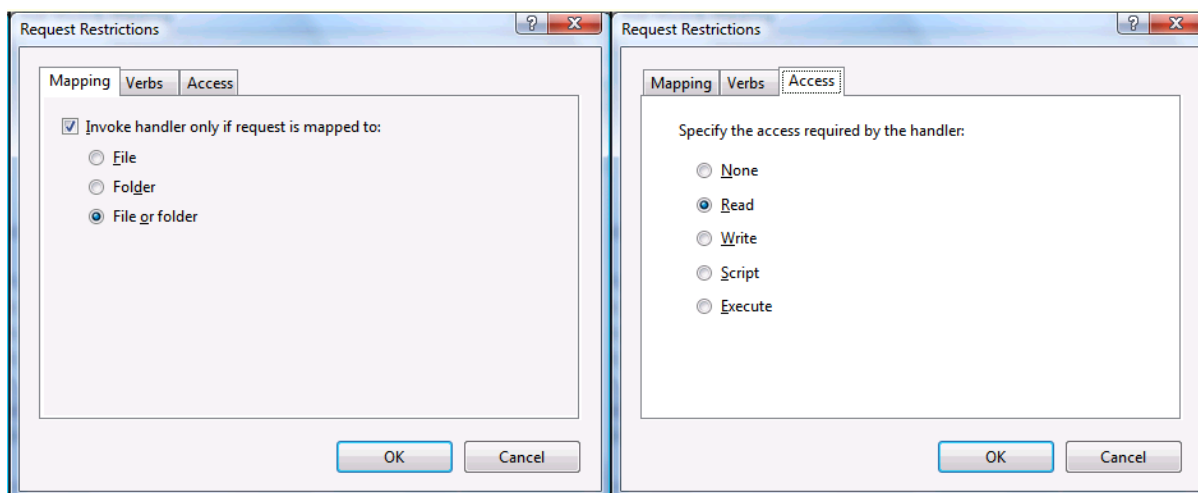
Request Restrictions

?

X

Mapping

Verbs

Access

Invoke handler only if request is mapped to:

File

Folder

File or folder

OK

Cancel

Request Restrictions

?

X

Mapping

Verbs

Access

Specify the access required by the handler:

None

Read

Write

Script

Execute

OK

Cancel